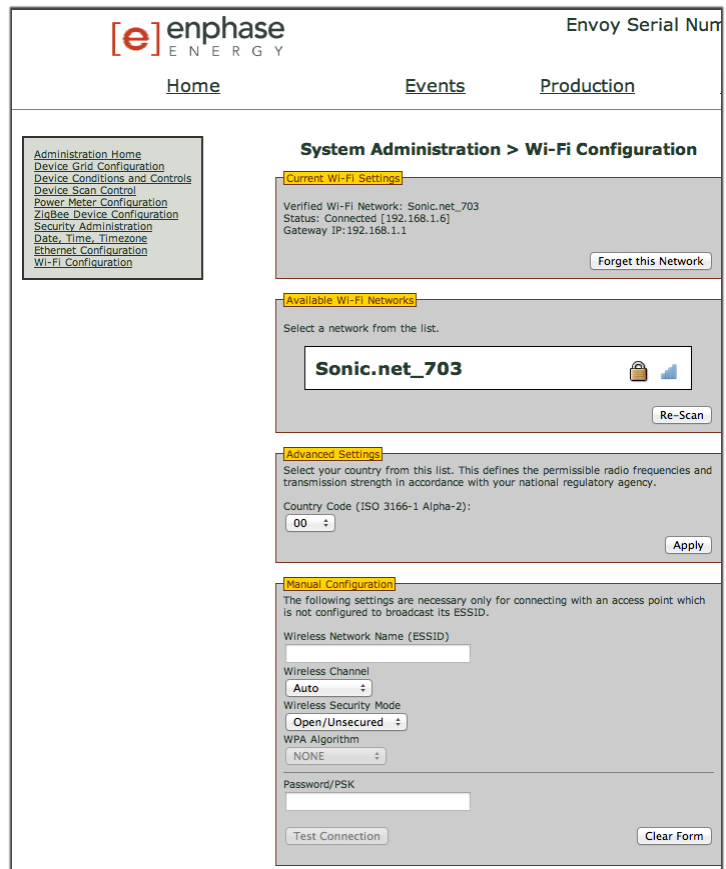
[e] enphase
ENERGY

Envoy Serial Num

Home Events Production

Administration Home
Device Grid Configuration
Device Conditions and Controls
Device Scan Control
Power Meter Configuration
ZigBee Device Configuration
Security Administration
Date, Time, Timezone
Ethernet Configuration
Wi-Fi Configuration

System Administration > Wi-Fi Configuration

Current Wi-Fi Settings

Verified Wi-Fi Network: Sonic.net_703
Status: Connected [192.168.1.6]
Gateway IP:192.168.1.1

Forget this Network

Available Wi-Fi Networks

Select a network from the list.

Sonic.net_703

Re-Scan

Advanced Settings

Select your country from this list. This defines the permissible radio frequencies and transmission strength in accordance with your national regulatory agency.

Country Code (ISO 3166-1 Alpha-2):
00

Apply

Manual Configuration

The following settings are necessary only for connecting with an access point which is not configured to broadcast its ESSID.

Wireless Network Name (ESSID)

Wireless Channel
Auto
Wireless Security Mode
Open/Unsecured
WPA Algorithm
NONE

Password/PSK

Test Connection

Clear Form